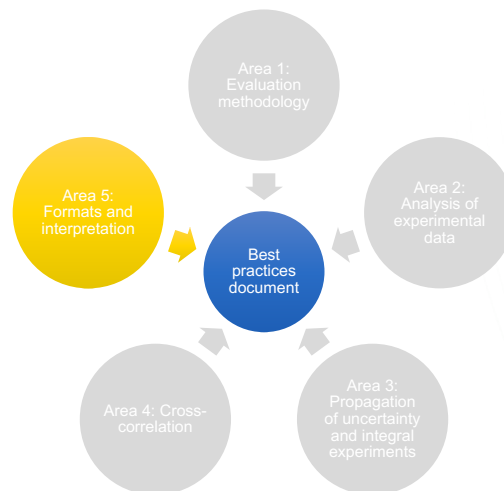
Area 1: Evaluation methodology

Area 2: Analysis of experimental data

Area 3: Propagation of uncertainty and integral experiments

Area 4: Cross-correlation

Area 5: Formats and interpretation

Best practices document